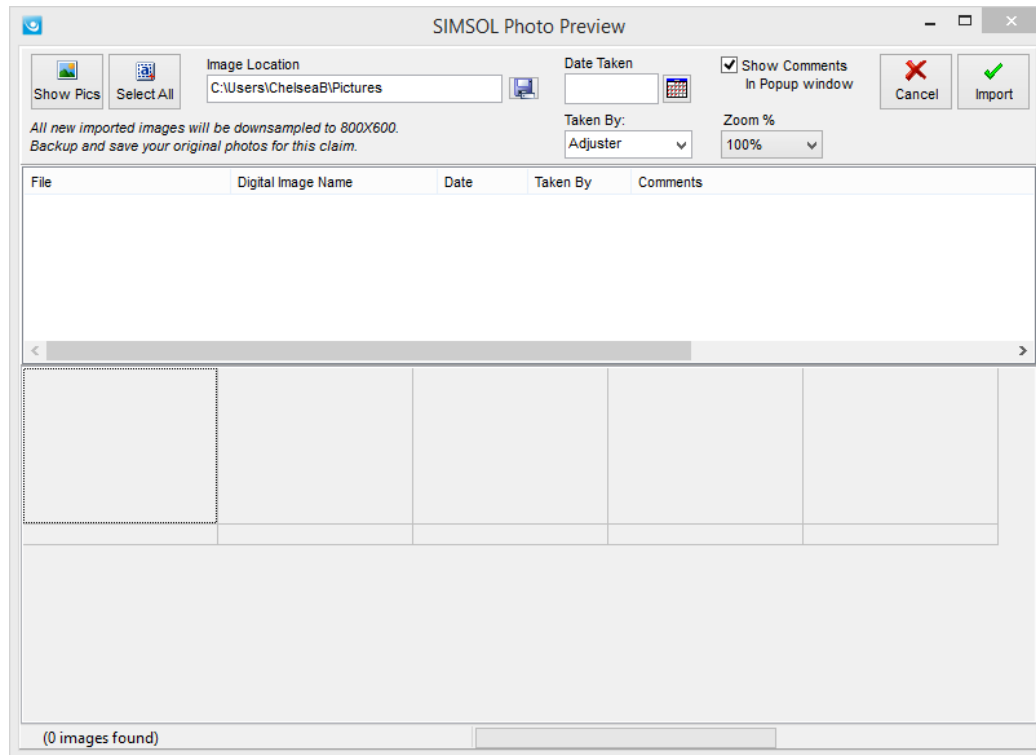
SIMSOL Photo Preview

Show Pics
Select All
Image Location
C:\Users\ChelseaB\Pictures
Date Taken
Show Comments
In Popup window
Cancel
Import

All new imported images will be downsampled to 800X600.
Backup and save your original photos for this claim.

Taken By:
Adjuster
Zoom %
100%

| File | Digital Image Name | Date | Taken By | Comments |
|---|---|---|---|---|

(0 images found)